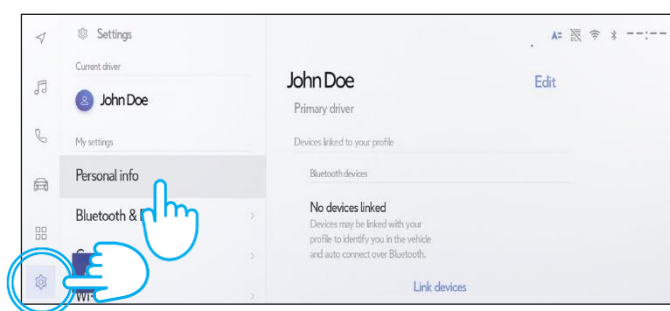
Settings

Current driver

John Doe

My settings

Personal info

Bluetooth & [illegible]

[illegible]

Wi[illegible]

John Doe

Edit

Primary driver

Devices linked to your profile

Bluetooth devices

No devices linked

Devices may be linked with your profile to identify you in the vehicle and auto connect over Bluetooth.

Link devices

--:--